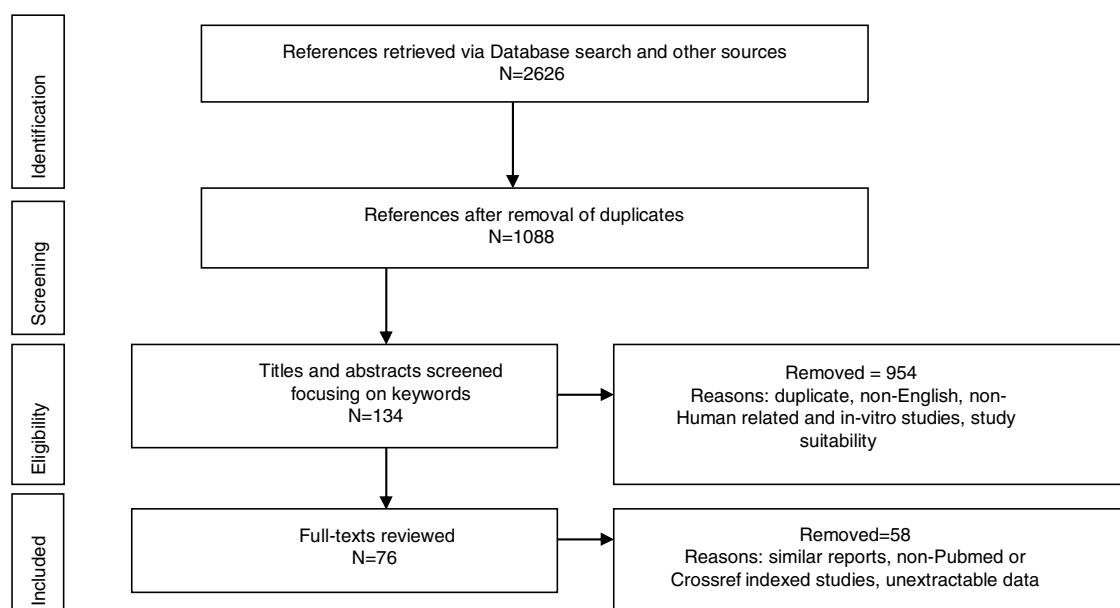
Identification

References retrieved via Database search and other sources
N=2626

Screening

References after removal of duplicates
N=1088

Eligibility

Titles and abstracts screened focusing on keywords
N=134

Removed = 954
Reasons: duplicate, non-English, non-Human related and in-vitro studies, study suitability

Included

Full-texts reviewed
N=76

Removed=58
Reasons: similar reports, non-Pubmed or Crossref indexed studies, unextractable data